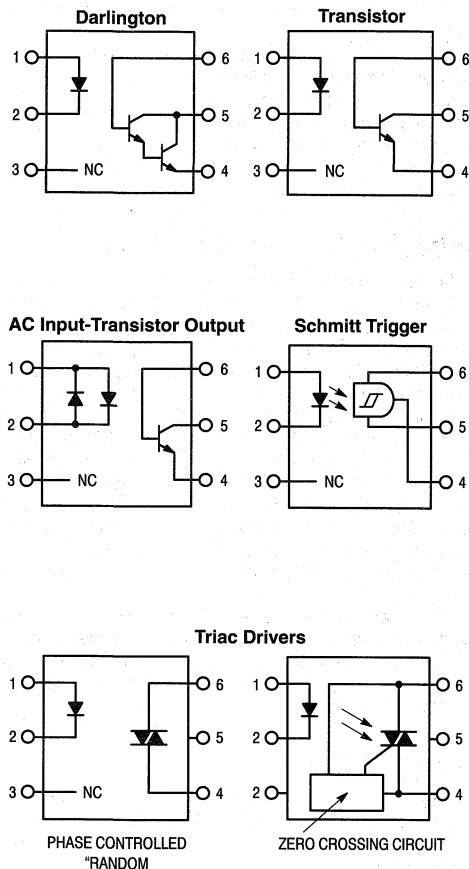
Darlington

1
2
3
NC
6
5
4

Transistor

1
2
3
NC
6
5
4

AC Input-Transistor Output

1
2
3
NC
6
5
4

Schmitt Trigger

1
2
3
NC
6
5
4

Triac Drivers

1
2
3
NC
6
5
4

PHASE CONTROLLED "RANDOM

1
2
2
6
5
4

ZERO CROSSING CIRCUIT